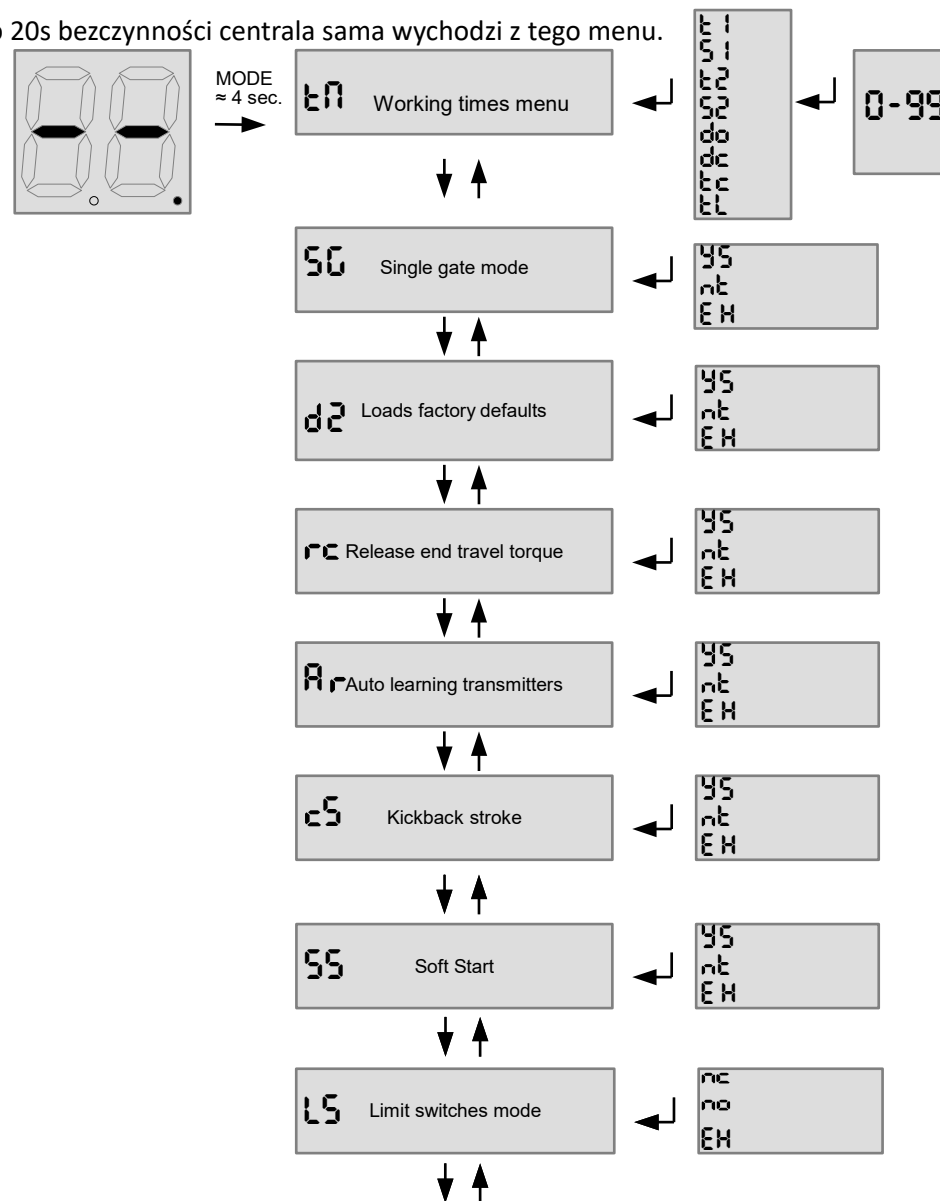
o 20s bezczynności centrala sama wychodzi z tego menu.

MODE
≈ 4 sec.

tM Working times menu

t1
S1
t2
S2
do
dc
tc
tL

0-99

SG Single gate mode

YS
nt
EH

d2 Loads factory defaults

YS
nt
EH

rc Release end travel torque

YS
nt
EH

Ar Auto learning transmitters

YS
nt
EH

cS Kickback stroke

YS
nt
EH

SS Soft Start

YS
nt
EH

LS Limit switches mode

nc
no
EH